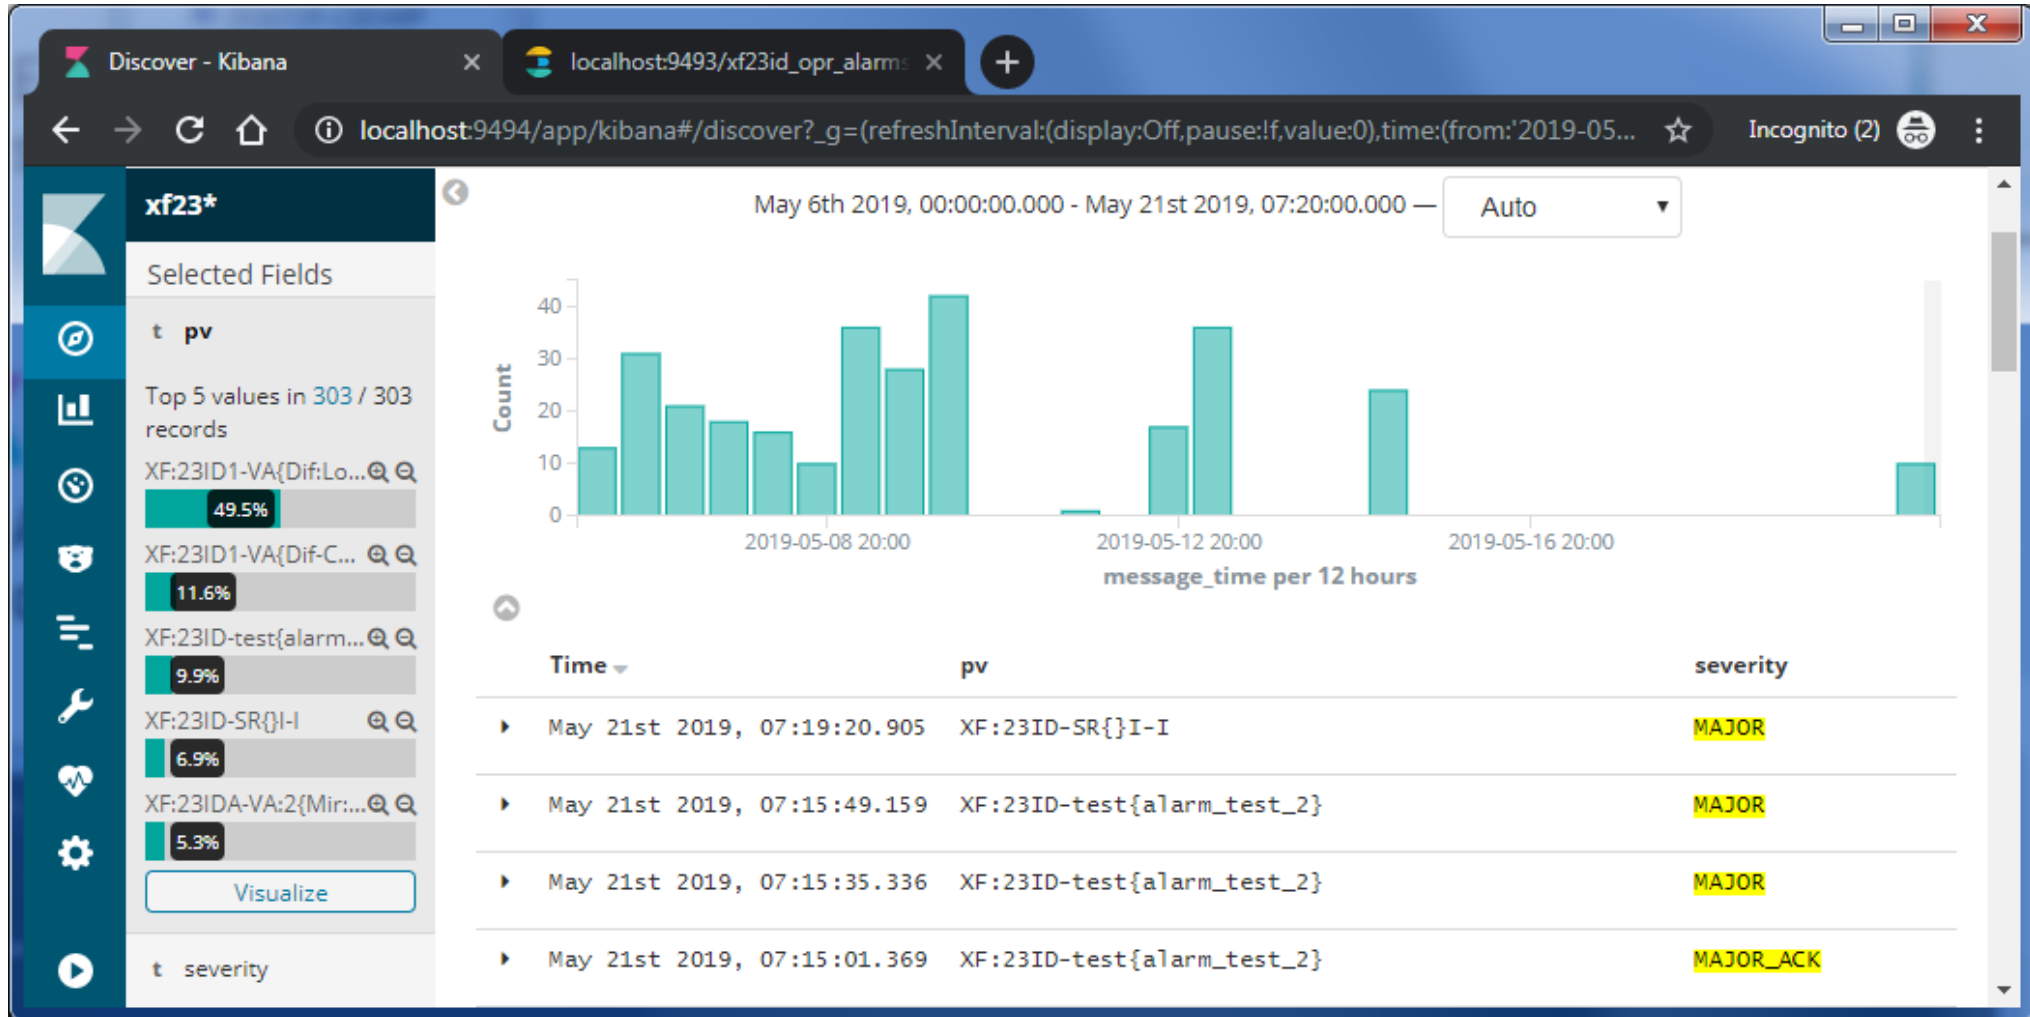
Discover - Kibana ×
localhost:9493/xf23id_opr_alarms ×
+

localhost:9494/app/kibana#/discover?_g=(refreshInterval:(display:Off,pause:!f,value:0),time:(from:'2019-05...
Incognito (2)

xf23*

Selected Fields

t pv

Top 5 values in 303 / 303 records

XF:23ID1-VA{Dif:Lo...
49.5%
XF:23ID1-VA{Dif-C...
11.6%
XF:23ID-test{alarm...
9.9%
XF:23ID-SR{}I-I
6.9%
XF:23IDA-VA:2{Mir:...
5.3%
Visualize

t severity

May 6th 2019, 00:00:00.000 - May 21st 2019, 07:20:00.000 — Auto

40
30
20
10
0
Count
2019-05-08 20:00
2019-05-12 20:00
2019-05-16 20:00
message_time per 12 hours

| Time | pv | severity |
|---|---|---|
| May 21st 2019, 07:19:20.905 | XF:23ID-SR{}I-I | MAJOR |
| May 21st 2019, 07:15:49.159 | XF:23ID-test{alarm_test_2} | MAJOR |
| May 21st 2019, 07:15:35.336 | XF:23ID-test{alarm_test_2} | MAJOR |
| May 21st 2019, 07:15:01.369 | XF:23ID-test{alarm_test_2} | MAJOR_ACK |